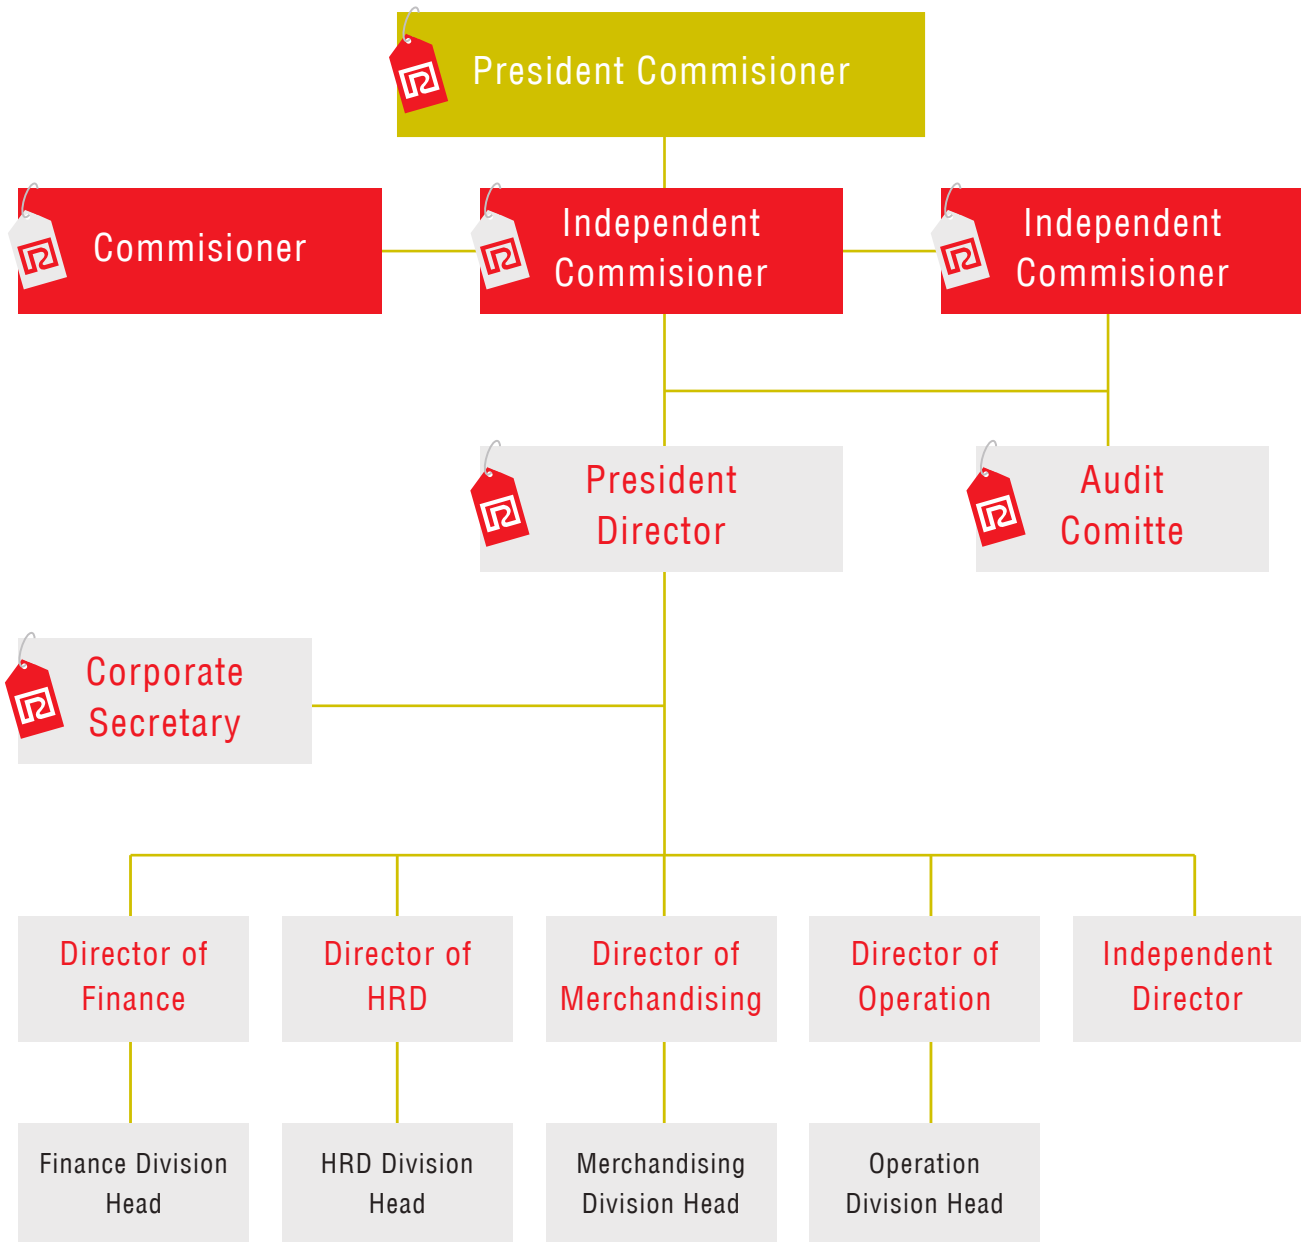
President Commisioner

Commisioner

Independent Commisioner

Independent Commisioner

President Director

Audit Comitte

Corporate Secretary

Director of Finance

Director of HRD

Director of Merchandising

Director of Operation

Independent Director

Finance Division Head

HRD Division Head

Merchandising Division Head

Operation Division Head